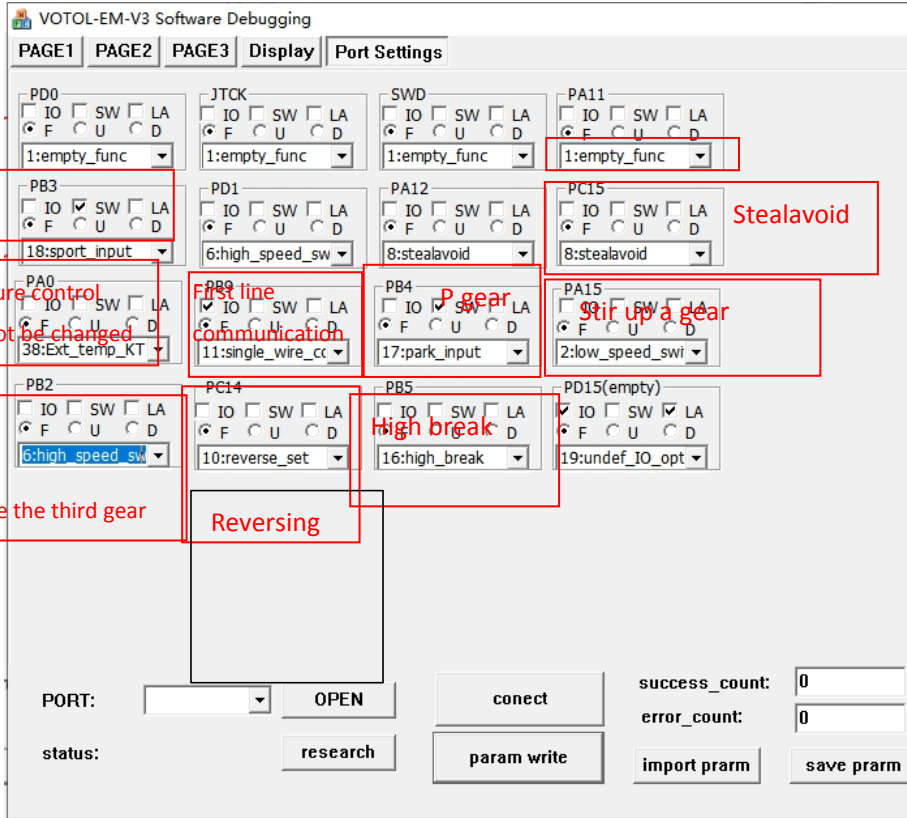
VOTOL-EM-V3 Software Debugging

PAGE1 PAGE2 PAGE3 Display Port Settings

PD0
IO SW LA
F U D
1:empty_func

JTCK
IO SW LA
F U D
1:empty_func

SWD
IO SW LA
F U D
1:empty_func

PA11
IO SW LA
F U D
1:empty_func

PB3
IO SW LA
F U D
18:sport_input

PD1
IO SW LA
F U D
6:high_speed_sw

PA12
IO SW LA
F U D
8:stealavoid

PC15
IO SW LA
F U D
8:stealavoid

Stealavoid

PA0
IO SW LA
F U D
38:Ext_temp_KT

ure control
ot be changed

PB9
IO SW LA
F U D
11:single_wire_cc

First line
communication

PB4
IO SW LA
F U D
17:park_input

P gear

PA15
IO SW LA
F U D
2:low_speed_swi

Stir up a gear

PB2
IO SW LA
F U D
6:high_speed_sw

e the third gear

PC14
IO SW LA
F U D
10:reverse_set

Reversing

PB5
IO SW LA
F U D
16:high_break

High break

PD15(empty)
IO SW LA
F U D
19:undef_IO_opt

PORT:
OPEN
status:
research
conect
param write
success_count: 0
error_count: 0
import prarm
save prarm